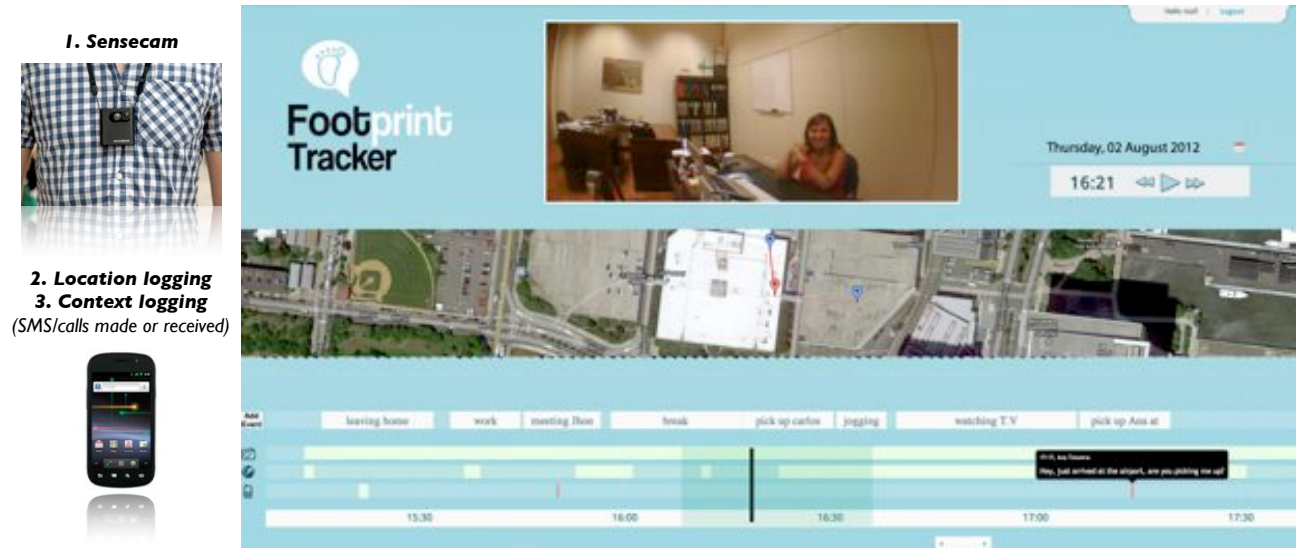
1. Sensecam

2. Location logging
3. Context logging
(SMS/calls made or received)

Hello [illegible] | Logout

Footprint Tracker

Thursday, 02 August 2012

16:21

Add Event

leaving home | work | meeting Jhon | break | pick up carlos | jogging | watching T.V | pick up Ana at

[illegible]
Hey, Just arrived at the airport, are you picking me up?

15:30 | 16:00 | 16:30 | 17:00 | 17:30